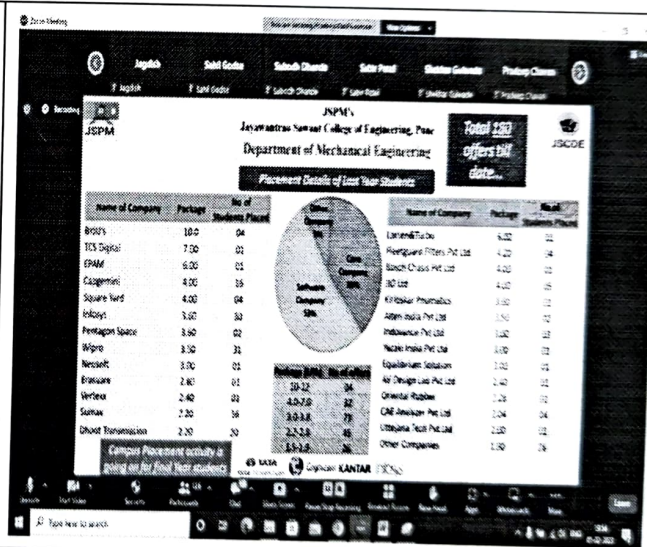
Zoom Meeting

View Options

Jagdish Sahil Gadse Suresh Dhande Sahir Patel Shekhar Gaikwad Pradeep Chavan

Recording

JSPM

JSPM's
Jayawantrao Sawant College of Engineering, Pune
Department of Mechanical Engineering

Total 132 offers till date...

JSCOE

Placement Details of Last Year Students

| Name of Company | Package | No of Students Placed |
|---|---|---|
| BYJU'S | 10.0 | 04 |
| TCS Digital | 7.00 | 01 |
| EPAM | 6.05 | 02 |
| Capgemini | 4.00 | 16 |
| Square Yard | 4.00 | 04 |
| Infosys | 3.60 | 30 |
| Pentagon Space | 3.60 | 02 |
| Wipro | 3.50 | 31 |
| Nexsoft | 3.00 | 01 |
| Eravaare | 2.80 | 01 |
| Vertexx | 2.40 | 01 |
| Sumax | 2.20 | 16 |
| Dhoot Transmission | 2.20 | 20 |

Core Company 30%
Software Company 50%

| Package (LPA) | No of offers |
|---|---|
| 10-12 | 34 |
| 4.0-7.0 | 32 |
| 3.0-3.8 | 73 |
| 2.7-2.8 | 45 |
| 1.5-1.8 | 36 |

| Name of Company | Package | No of Students Placed |
|---|---|---|
| Larsen&Toubro | 6.02 | 02 |
| Fleetguard Filters Pvt Ltd | 4.20 | 04 |
| Bosch Chassis Pvt Ltd | 4.00 | 02 |
| 3D Ltd | 4.00 | 15 |
| Kirloskar Pneumatics | 3.60 | 02 |
| Atlas India Pvt Ltd | 3.50 | 02 |
| Indowance Pvt Ltd | 3.00 | 02 |
| Yazaki India Pvt Ltd | 3.00 | 02 |
| Equilibrium Solutions | 3.00 | 01 |
| Air Design Lab Pvt Ltd | 2.40 | 01 |
| Oriental Rubber | 2.26 | 01 |
| CAE Analyser Pvt Ltd | 2.04 | 04 |
| Uttejana Tech Pvt Ltd | 2.00 | 01 |
| Other Companies | 1.80 | 26 |

Campus Placement activity is going on for final Year students

TATA Cognizant KANTAR

Unmute Start Video Security Participants Chat Share Screen Pause/Stop Recording Breakout Rooms Show Captions Apps Whiteboards More Leave

Type here to search